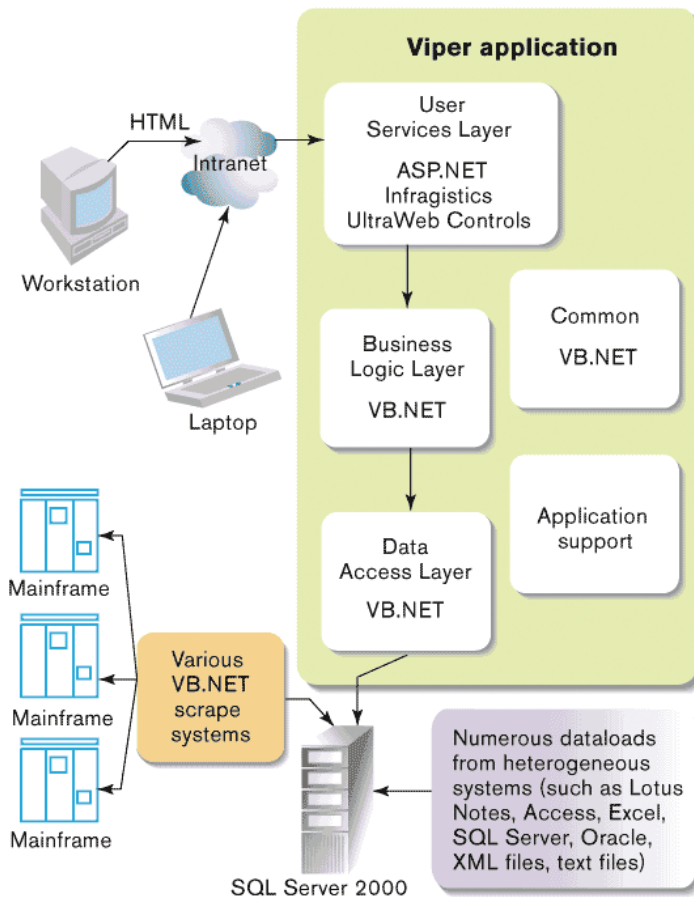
Viper application

HTML

Intranet

Workstation

Laptop

User Services Layer

ASP.NET Infragistics UltraWeb Controls

Business Logic Layer

VB.NET

Common

VB.NET

Data Access Layer

VB.NET

Application support

Mainframe

Mainframe

Mainframe

Various VB.NET scrape systems

SQL Server 2000

Numerous dataloads from heterogeneous systems (such as Lotus Notes, Access, Excel, SQL Server, Oracle, XML files, text files)